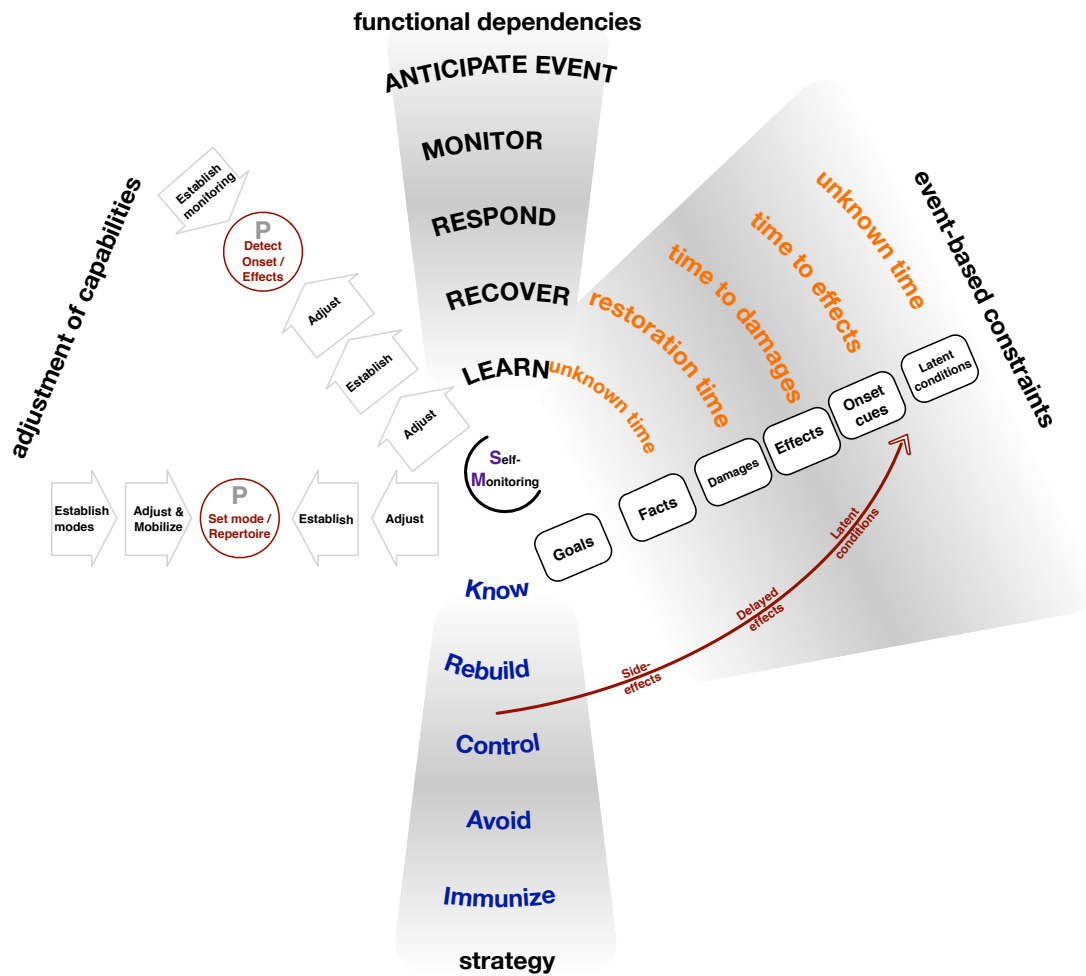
functional dependencies

ANTICIPATE EVENT

MONITOR

RESPOND

RECOVER

LEARN

adjustment of capabilities

Establish monitoring

P
Detect Onset / Effects

Adjust

Establish

Adjust

Self-Monitoring

Establish modes

Adjust & Mobilize

P
Set mode / Repertoire

Establish

Adjust

event-based constraints

unknown time

time to effects

time to damages

restoration time

unknown time

Latent conditions

Onset cues

Effects

Damages

Facts

Goals

Latent conditions

Delayed effects

Side-effects

Know

Rebuild

Control

Avoid

Immunize

strategy